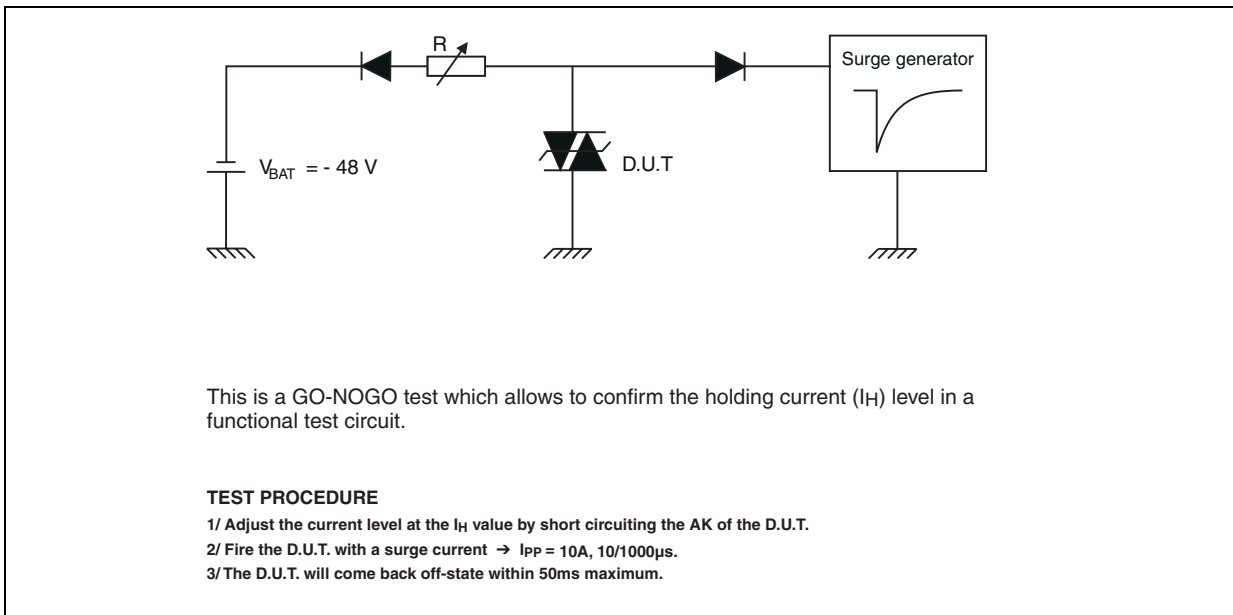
R

Surge generator

$V_{BAT}$ = - 48 V

D.U.T

This is a GO-NOGO test which allows to confirm the holding current ($I_H$) level in a functional test circuit.

**TEST PROCEDURE**

1/ Adjust the current level at the $I_H$ value by short circuiting the AK of the D.U.T.

2/ Fire the D.U.T. with a surge current → $I_{PP}$ = 10A, 10/1000µs.

3/ The D.U.T. will come back off-state within 50ms maximum.